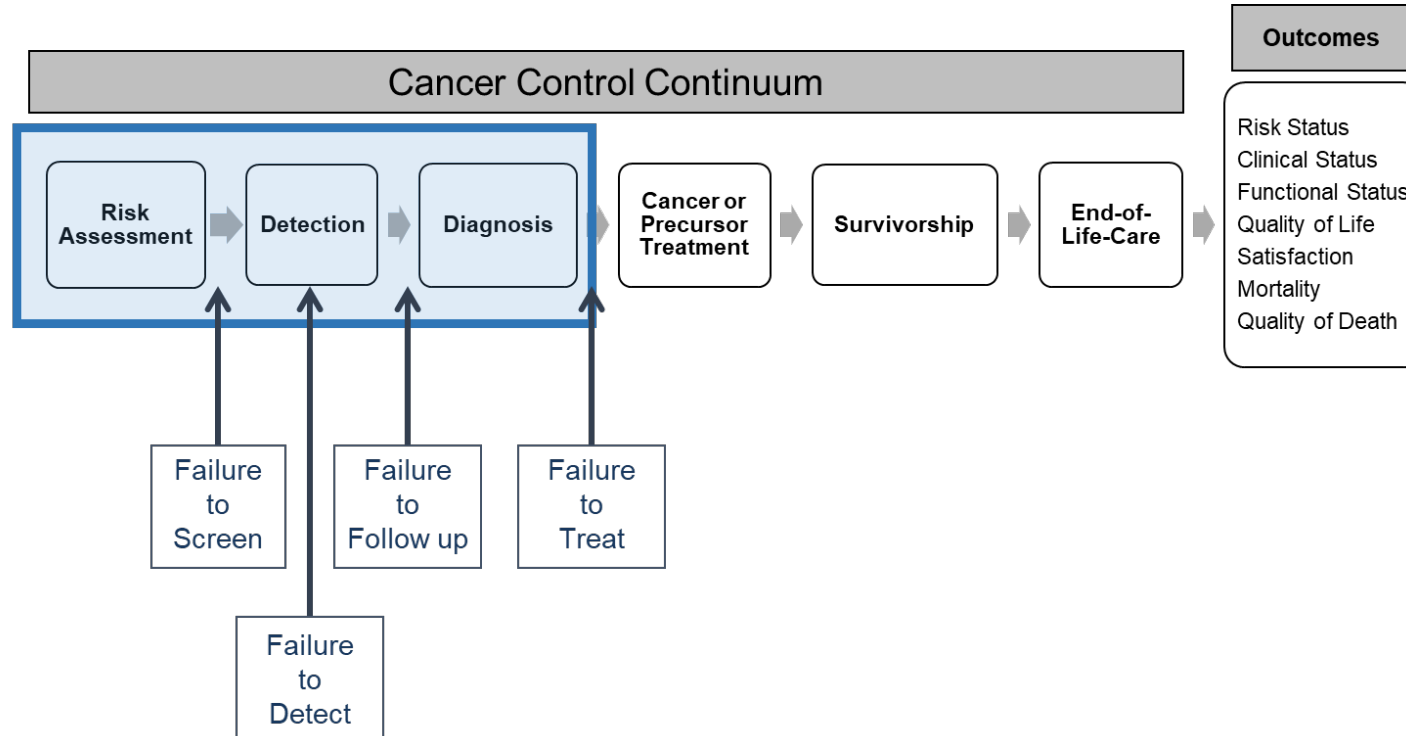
Outcomes

Cancer Control Continuum

Risk Assessment

Detection

Diagnosis

Cancer or Precursor Treatment

Survivorship

End-of-Life-Care

Risk Status
Clinical Status
Functional Status
Quality of Life
Satisfaction
Mortality
Quality of Death

Failure to Screen

Failure to Follow up

Failure to Treat

Failure to Detect